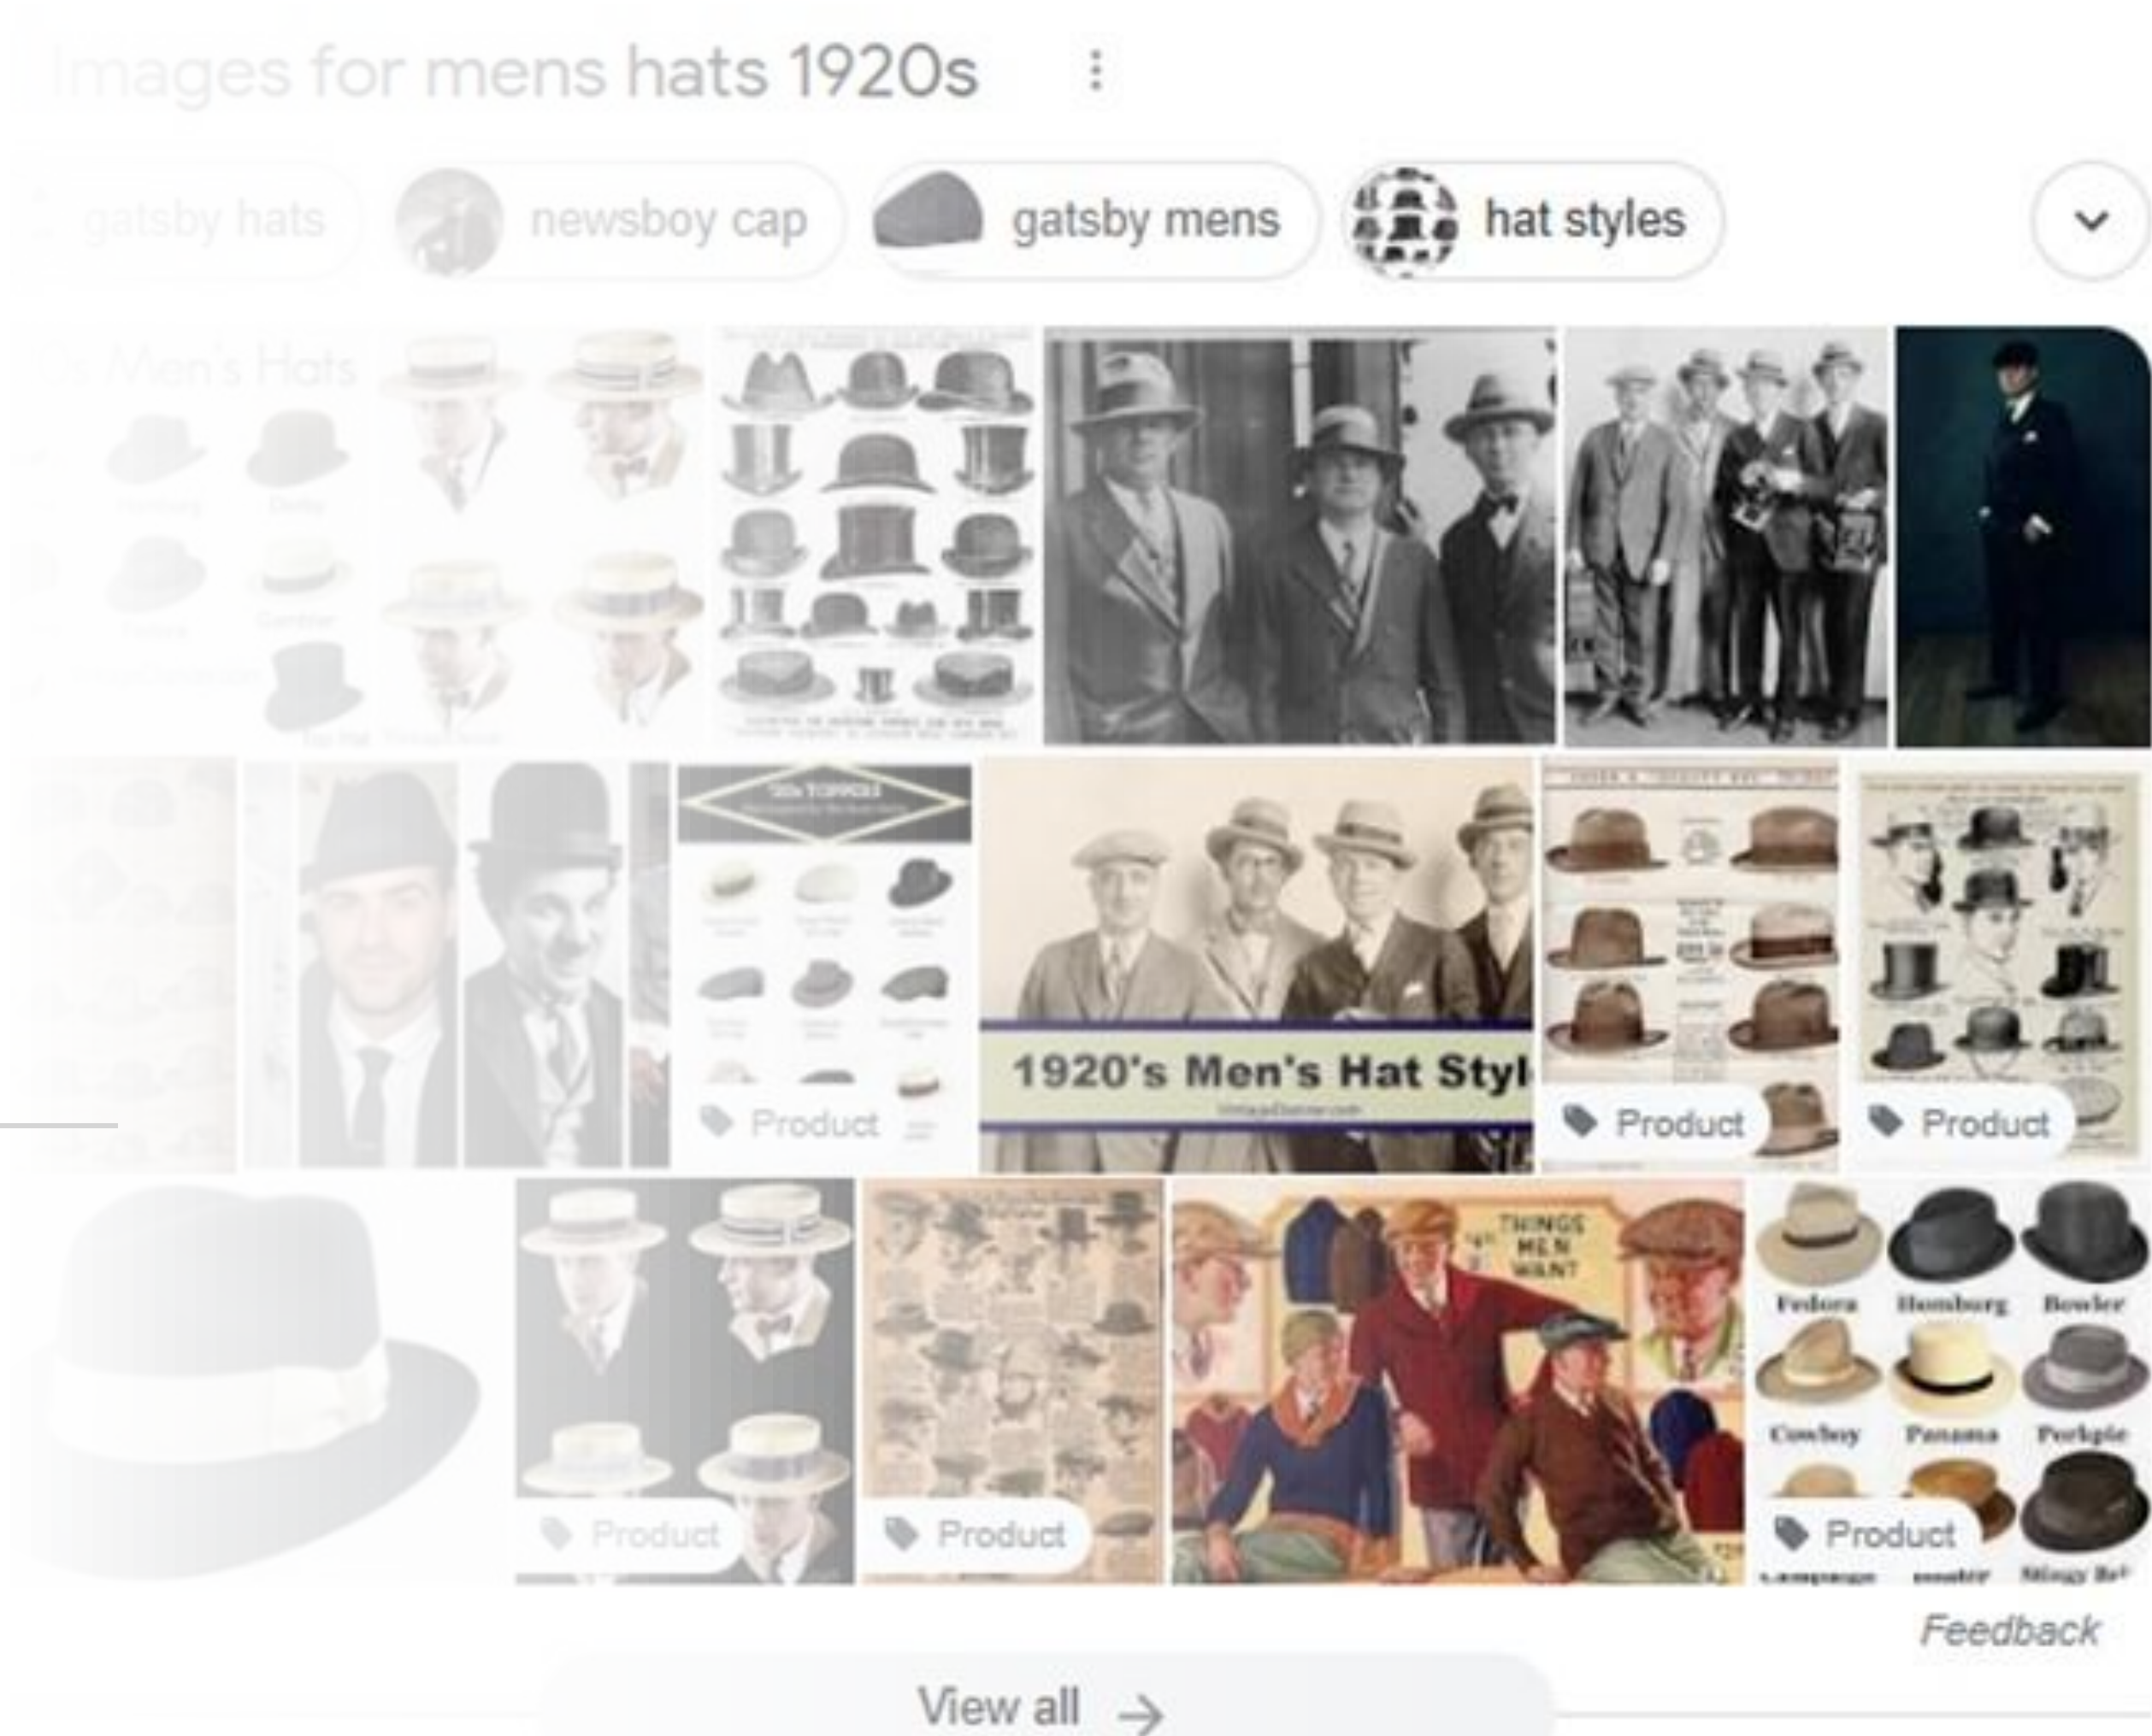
Images for mens hats 1920s

gatsby hats
newsboy cap
gatsby mens
hat styles

0s Men's Hats

Product

1920's Men's Hat Styl

Product

Product

THINGS MEN WANT

Fedora
Homburg
Bowler
Cowboy
Panama
Porkpie

Product

Product

Product

Feedback

View all →